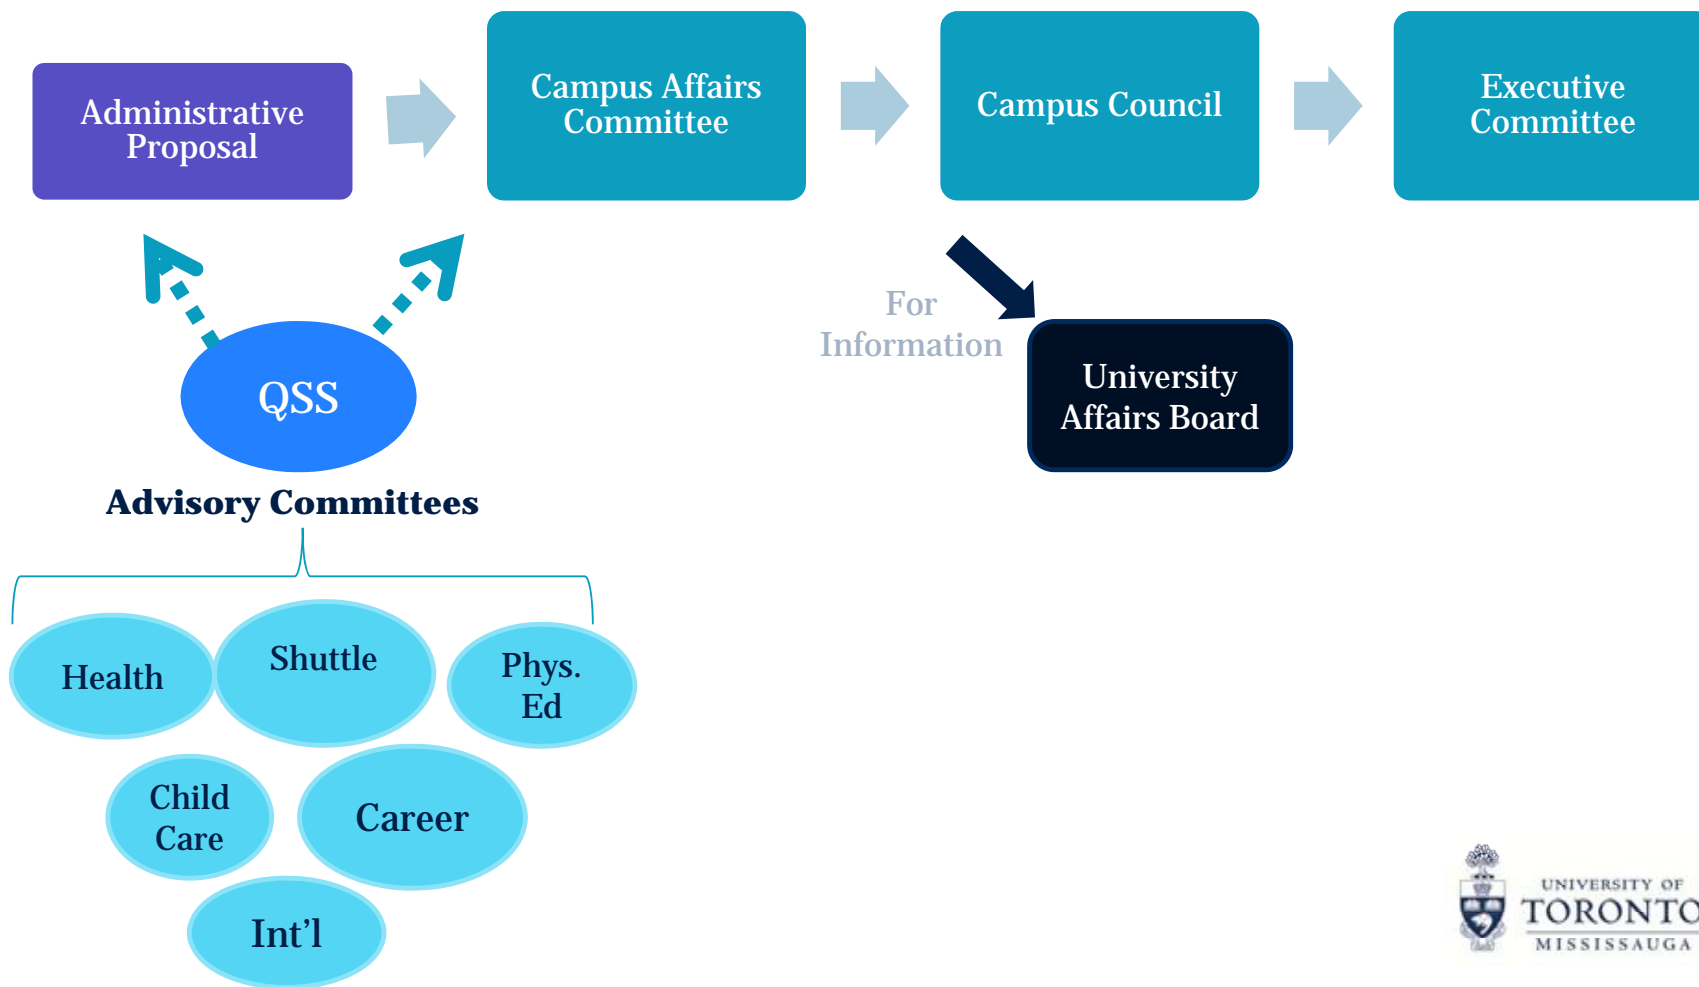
Administrative Proposal

Campus Affairs Committee

Campus Council

Executive Committee

For Information

University Affairs Board

QSS

Advisory Committees

Health

Shuttle

Phys. Ed

Child Care

Career

Int’l

UNIVERSITY OF TORONTO MISSISSAUGA